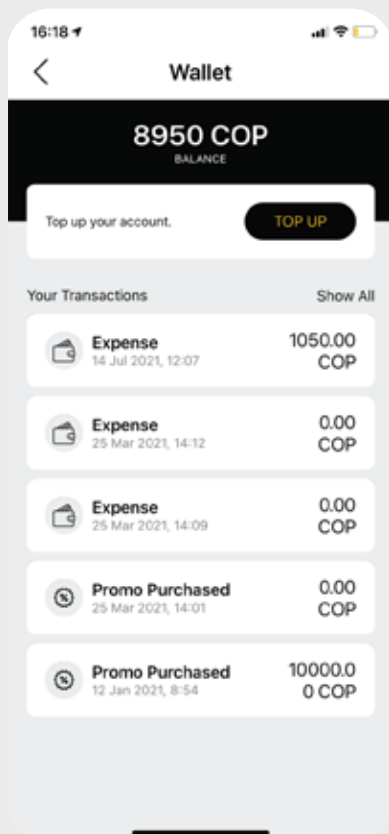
16:18

Wallet

8950 COP
BALANCE

Top up your account.

TOP UP

Your Transactions

Show All

Expense
14 Jul 2021, 12:07
1050.00 COP

Expense
25 Mar 2021, 14:12
0.00 COP

Expense
25 Mar 2021, 14:09
0.00 COP

Promo Purchased
25 Mar 2021, 14:01
0.00 COP

Promo Purchased
12 Jan 2021, 8:54
10000.0 0 COP